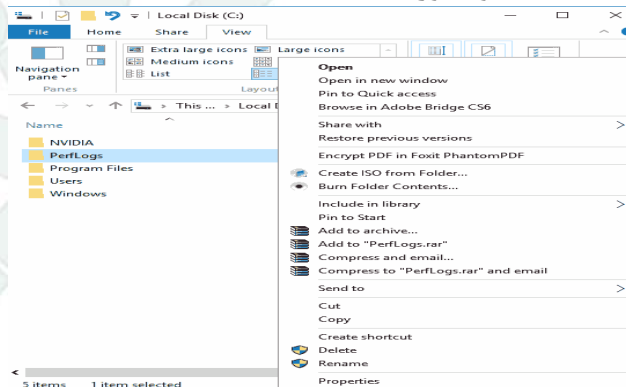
Local Disk (C:)

File
Home
Share
View

Navigation pane
Panes

Extra large icons
Large icons
Medium icons
List
Layout

This ... Local D

Name
NVIDIA
PerfLogs
Program Files
Users
Windows

5 items 1 item selected

Open
Open in new window
Pin to Quick access
Browse in Adobe Bridge CS6
Share with
Restore previous versions
Encrypt PDF in Foxit PhantomPDF
Create ISO from Folder...
Burn Folder Contents...
Include in library
Pin to Start
Add to archive...
Add to "PerfLogs.rar"
Compress and email...
Compress to "PerfLogs.rar" and email
Send to
Cut
Copy
Create shortcut
Delete
Rename
Properties